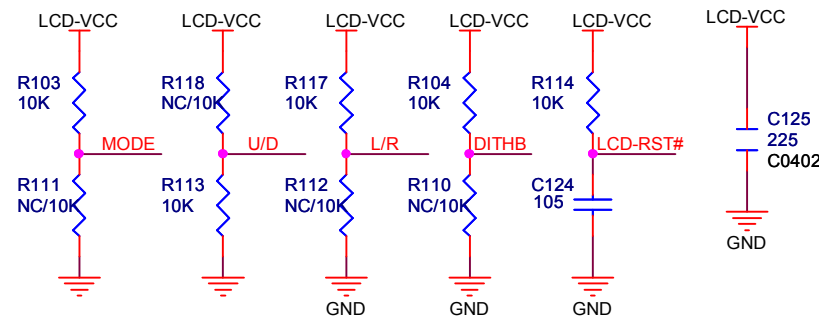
LCD-VCC
R103
10K
MODE
R111
NC/10K

LCD-VCC
R118
NC/10K
U/D
R113
10K

LCD-VCC
R117
10K
L/R
R112
NC/10K
GND

LCD-VCC
R104
10K
DITHB
R110
NC/10K
GND

LCD-VCC
R114
10K
LCD-RST#
C124
105
GND

LCD-VCC
C125
225
C0402
GND